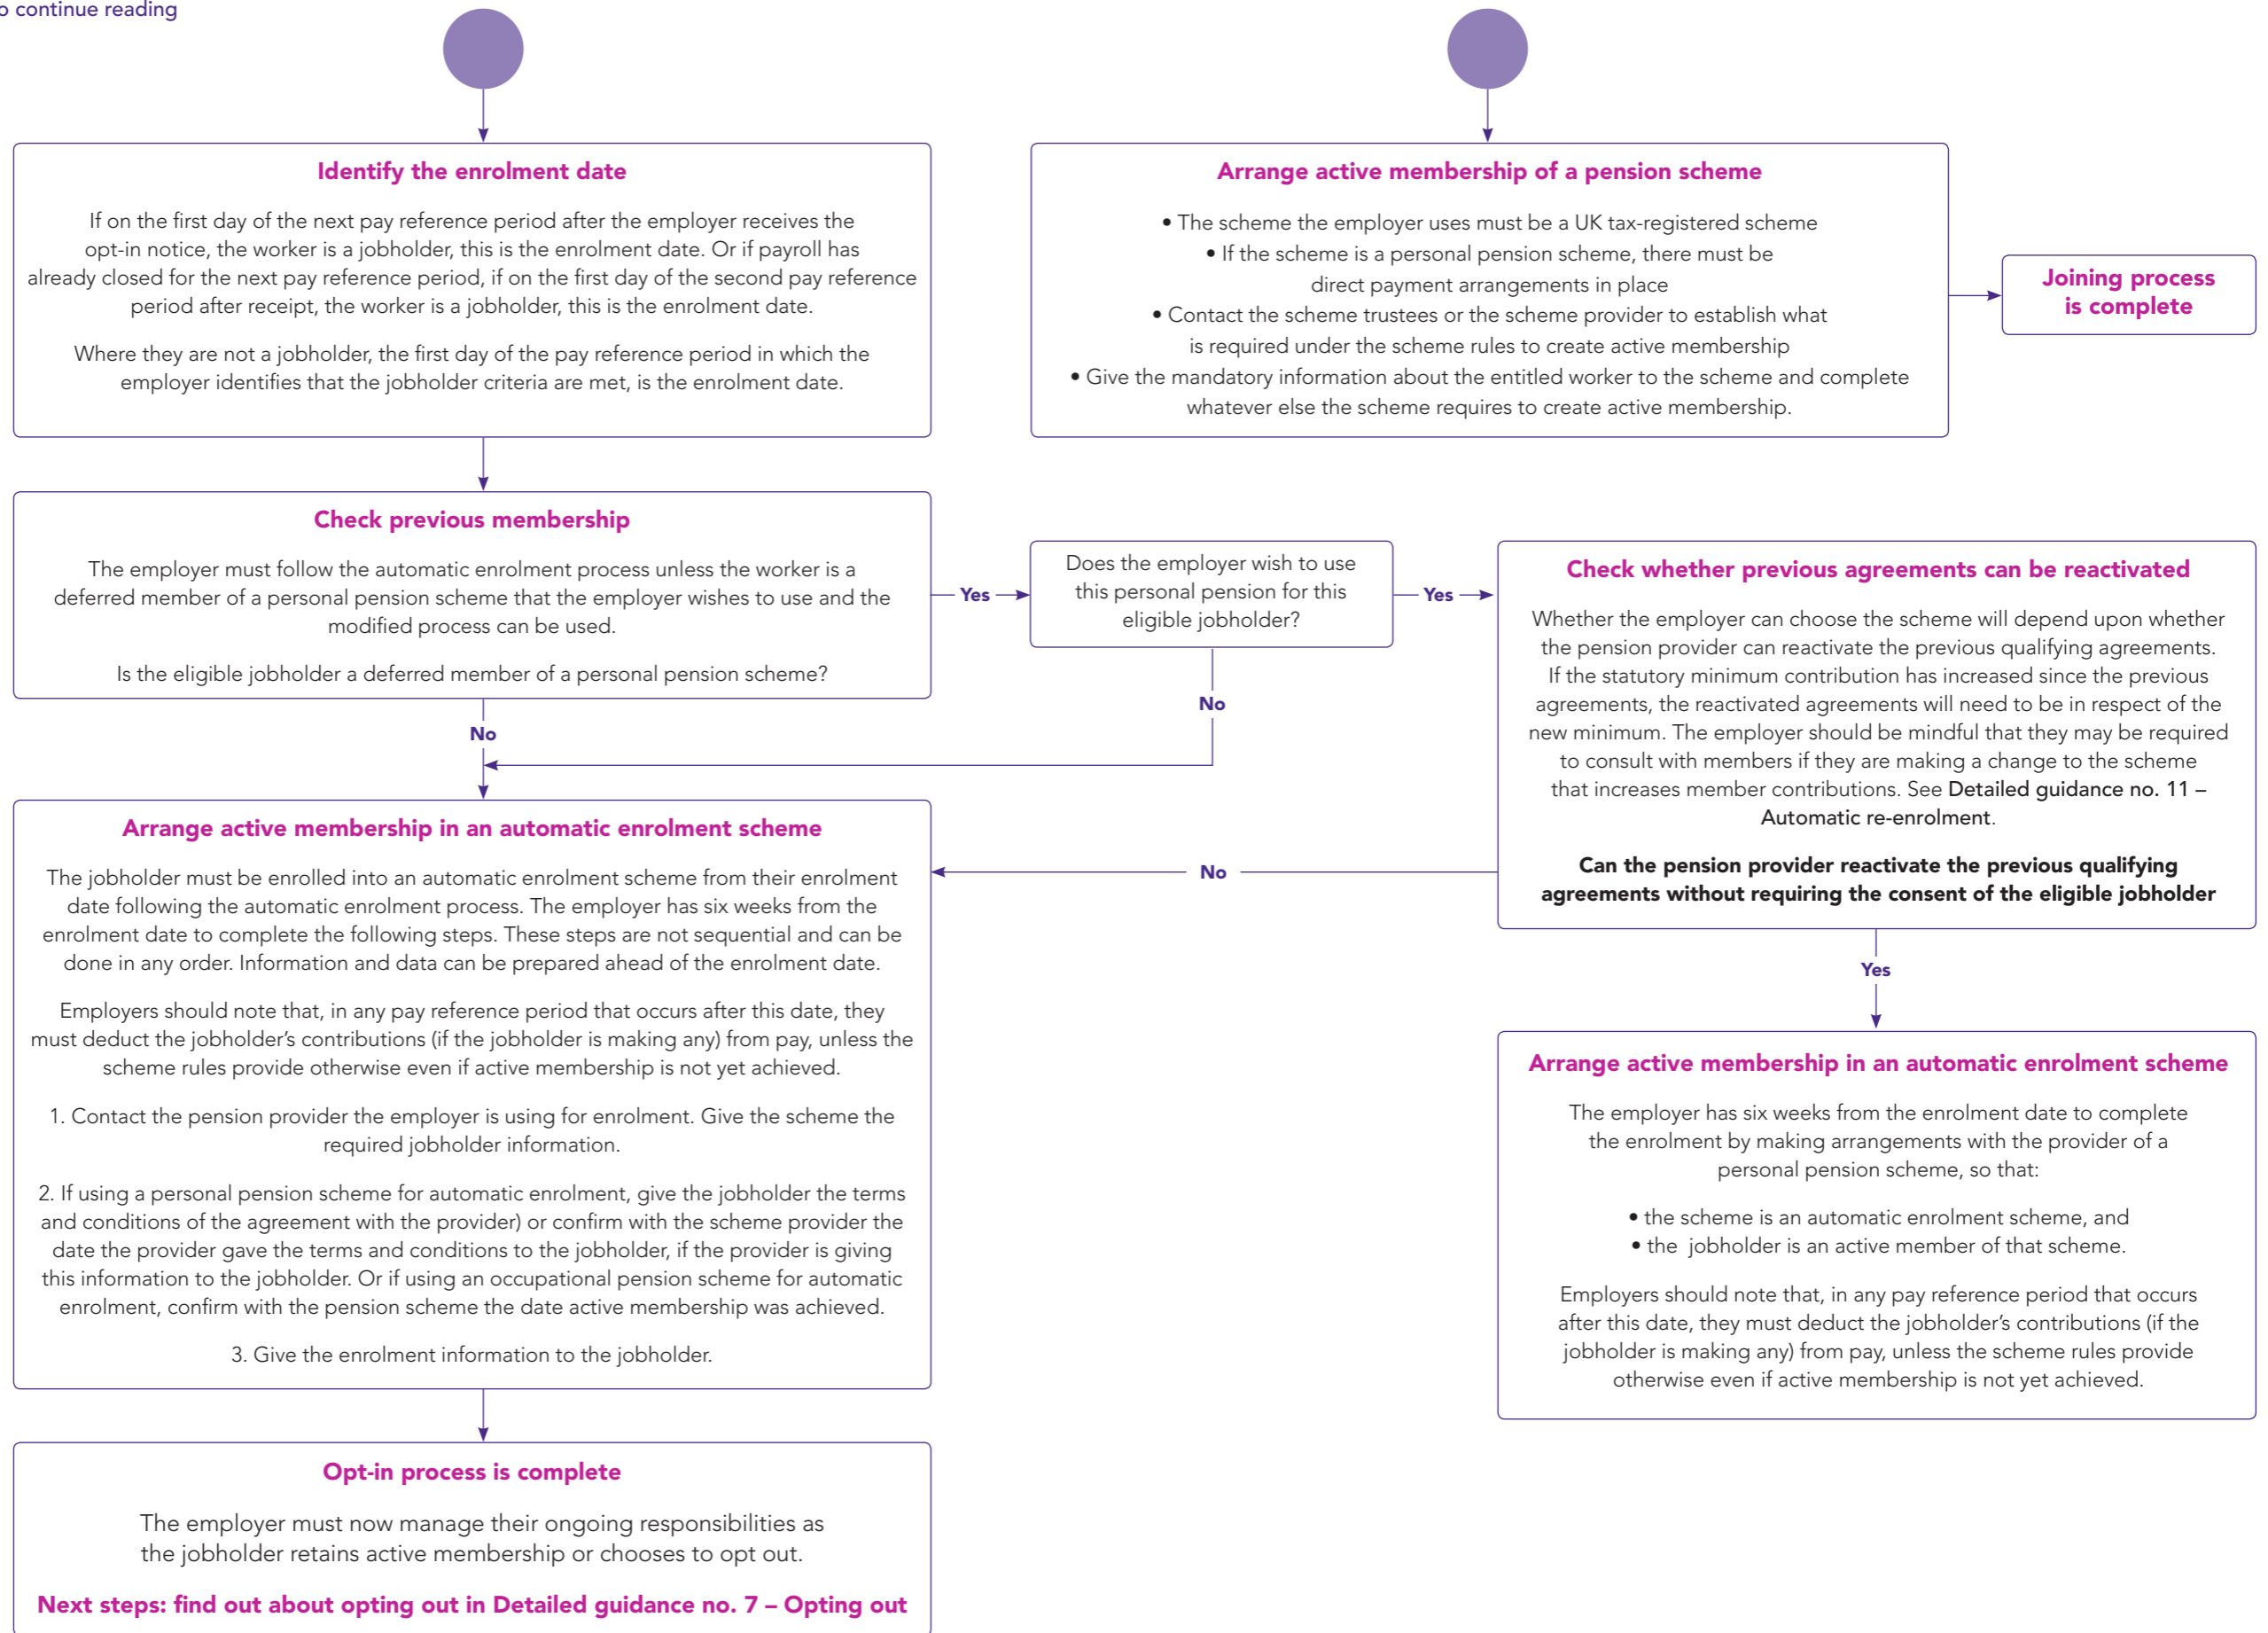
o continue reading

Identify the enrolment date

If on the first day of the next pay reference period after the employer receives the opt-in notice, the worker is a jobholder, this is the enrolment date. Or if payroll has already closed for the next pay reference period, if on the first day of the second pay reference period after receipt, the worker is a jobholder, this is the enrolment date.

Where they are not a jobholder, the first day of the pay reference period in which the employer identifies that the jobholder criteria are met, is the enrolment date.

Arrange active membership of a pension scheme

• The scheme the employer uses must be a UK tax-registered scheme
• If the scheme is a personal pension scheme, there must be direct payment arrangements in place
• Contact the scheme trustees or the scheme provider to establish what is required under the scheme rules to create active membership
• Give the mandatory information about the entitled worker to the scheme and complete whatever else the scheme requires to create active membership.

Joining process is complete

Check previous membership

The employer must follow the automatic enrolment process unless the worker is a deferred member of a personal pension scheme that the employer wishes to use and the modified process can be used.

Is the eligible jobholder a deferred member of a personal pension scheme?

Yes

Does the employer wish to use this personal pension for this eligible jobholder?

Yes

Check whether previous agreements can be reactivated

Whether the employer can choose the scheme will depend upon whether the pension provider can reactivate the previous qualifying agreements. If the statutory minimum contribution has increased since the previous agreements, the reactivated agreements will need to be in respect of the new minimum. The employer should be mindful that they may be required to consult with members if they are making a change to the scheme that increases member contributions. See Detailed guidance no. 11 – Automatic re-enrolment.

Can the pension provider reactivate the previous qualifying agreements without requiring the consent of the eligible jobholder

No

No

No

Arrange active membership in an automatic enrolment scheme

The jobholder must be enrolled into an automatic enrolment scheme from their enrolment date following the automatic enrolment process. The employer has six weeks from the enrolment date to complete the following steps. These steps are not sequential and can be done in any order. Information and data can be prepared ahead of the enrolment date.

Employers should note that, in any pay reference period that occurs after this date, they must deduct the jobholder's contributions (if the jobholder is making any) from pay, unless the scheme rules provide otherwise even if active membership is not yet achieved.

1. Contact the pension provider the employer is using for enrolment. Give the scheme the required jobholder information.

2. If using a personal pension scheme for automatic enrolment, give the jobholder the terms and conditions of the agreement with the provider) or confirm with the scheme provider the date the provider gave the terms and conditions to the jobholder, if the provider is giving this information to the jobholder. Or if using an occupational pension scheme for automatic enrolment, confirm with the pension scheme the date active membership was achieved.

3. Give the enrolment information to the jobholder.

Yes

Arrange active membership in an automatic enrolment scheme

The employer has six weeks from the enrolment date to complete the enrolment by making arrangements with the provider of a personal pension scheme, so that:

• the scheme is an automatic enrolment scheme, and
• the jobholder is an active member of that scheme.

Employers should note that, in any pay reference period that occurs after this date, they must deduct the jobholder's contributions (if the jobholder is making any) from pay, unless the scheme rules provide otherwise even if active membership is not yet achieved.

Opt-in process is complete

The employer must now manage their ongoing responsibilities as the jobholder retains active membership or chooses to opt out.

Next steps: find out about opting out in Detailed guidance no. 7 – Opting out